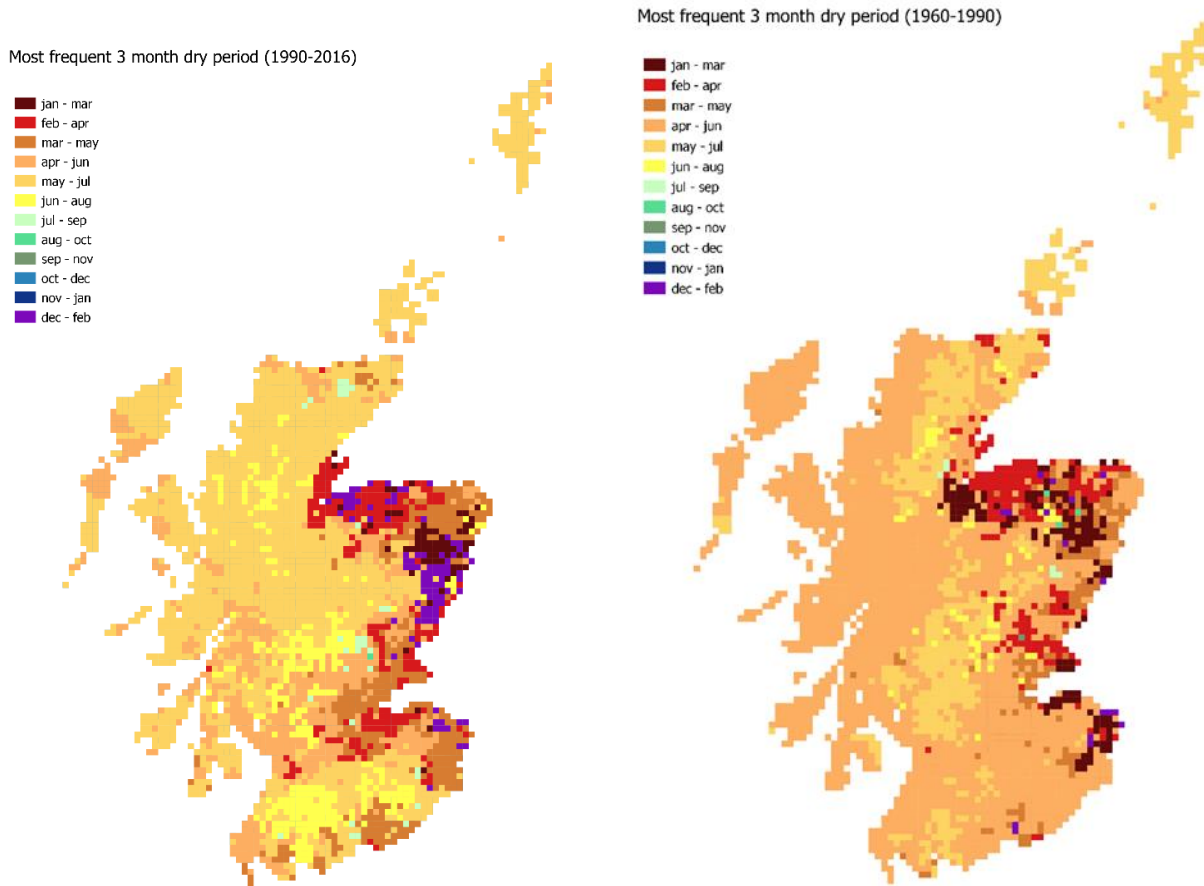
Most frequent 3 month dry period (1990-2016)

jan - mar
feb - apr
mar - may
apr - jun
may - jul
jun - aug
jul - sep
aug - oct
sep - nov
oct - dec
nov - jan
dec - feb

Most frequent 3 month dry period (1960-1990)

jan - mar
feb - apr
mar - may
apr - jun
may - jul
jun - aug
jul - sep
aug - oct
sep - nov
oct - dec
nov - jan
dec - feb